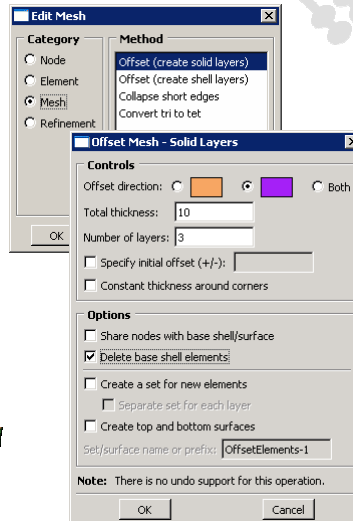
Edit Mesh

Category
Node
Element
Mesh
Refinement

Method
Offset (create solid layers)
Offset (create shell layers)
Collapse short edges
Convert tri to tet

OK

Offset Mesh - Solid Layers

Controls
Offset direction:
Both
Total thickness: 10
Number of layers: 3
Specify initial offset (+/-):
Constant thickness around corners

Options
Share nodes with base shell/surface
Delete base shell elements
Create a set for new elements
Separate set for each layer
Create top and bottom surfaces
Set/surface name or prefix: OffsetElements-1

Note: There is no undo support for this operation.

OK
Cancel